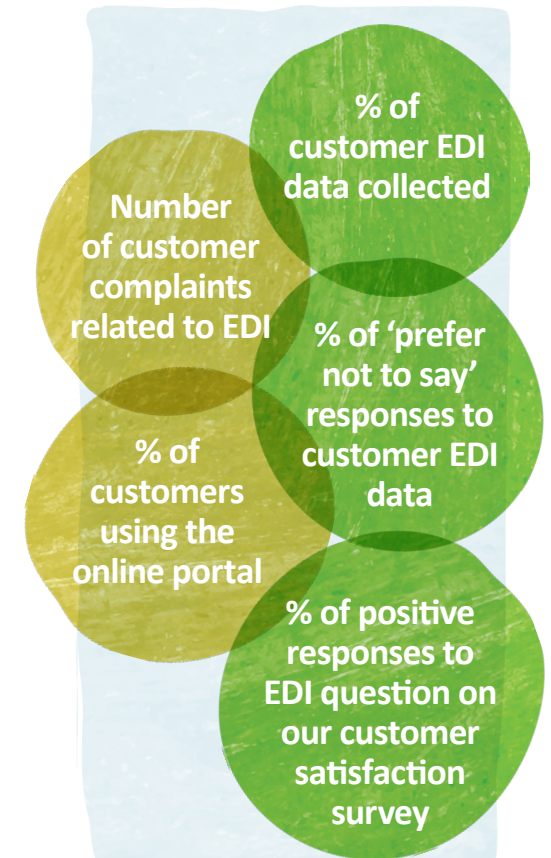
% of customer EDI data collected

Number of customer complaints related to EDI

% of ‘prefer not to say’ responses to customer EDI data

% of customers using the online portal

% of positive responses to EDI question on our customer satisfaction survey